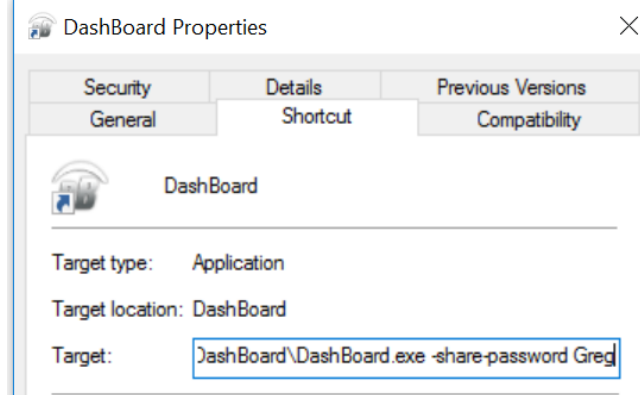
DashBoard Properties

Security | Details | Previous Versions
General | Shortcut | Compatibility

DashBoard

Target type: Application

Target location: DashBoard

Target: DashBoard\DashBoard.exe -share-password Greg